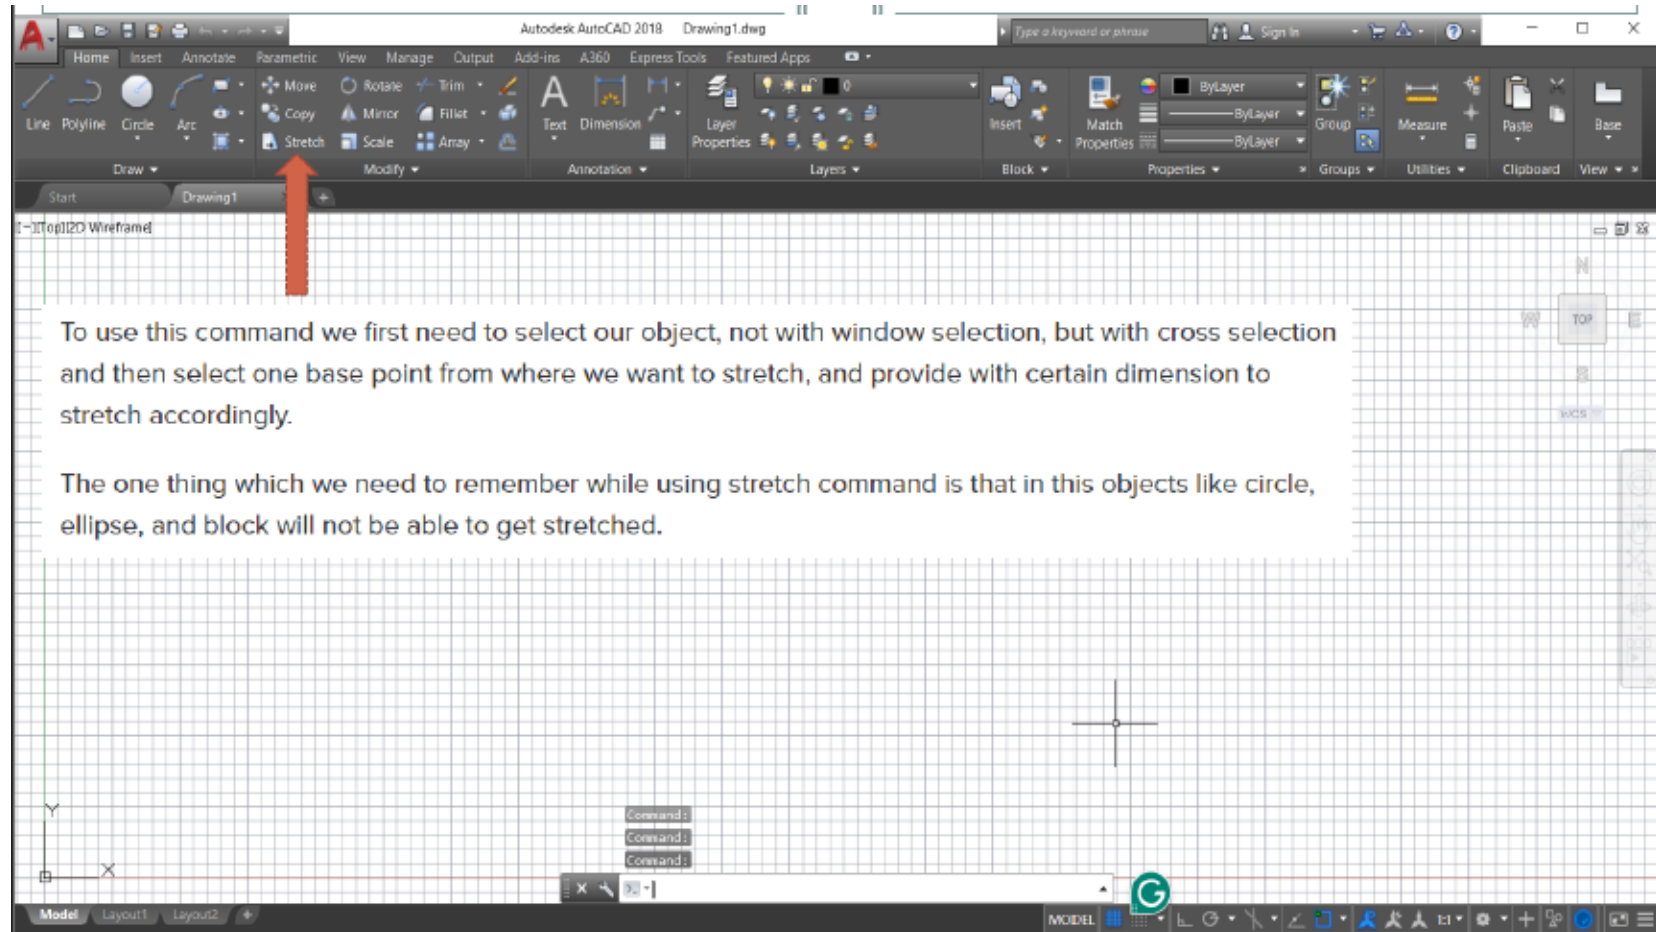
Autodesk AutoCAD 2018 Drawing1.dwg

Type a keyword or phrase

Sign In

Home Insert Annotate Parametric View Manage Output Add-ins A360 Express Tools Featured Apps

Line Polyline Circle Arc

Move Rotate Trim Copy Mirror Fillet Stretch Scale Array

Text Dimension

Layer Properties

Insert

Match Properties

ByLayer ByLayer ByLayer

Group

Measure

Paste

Base

Draw Modify Annotation Layers Block Properties Groups Utilities Clipboard View

Start Drawing1

[-][Top][2D Wireframe]

To use this command we first need to select our object, not with window selection, but with cross selection and then select one base point from where we want to stretch, and provide with certain dimension to stretch accordingly.

The one thing which we need to remember while using stretch command is that in this objects like circle, ellipse, and block will not be able to get stretched.

N W TOP E S WCS

Y X

Command:
Command:
Command:

Model Layout1 Layout2

MODEL